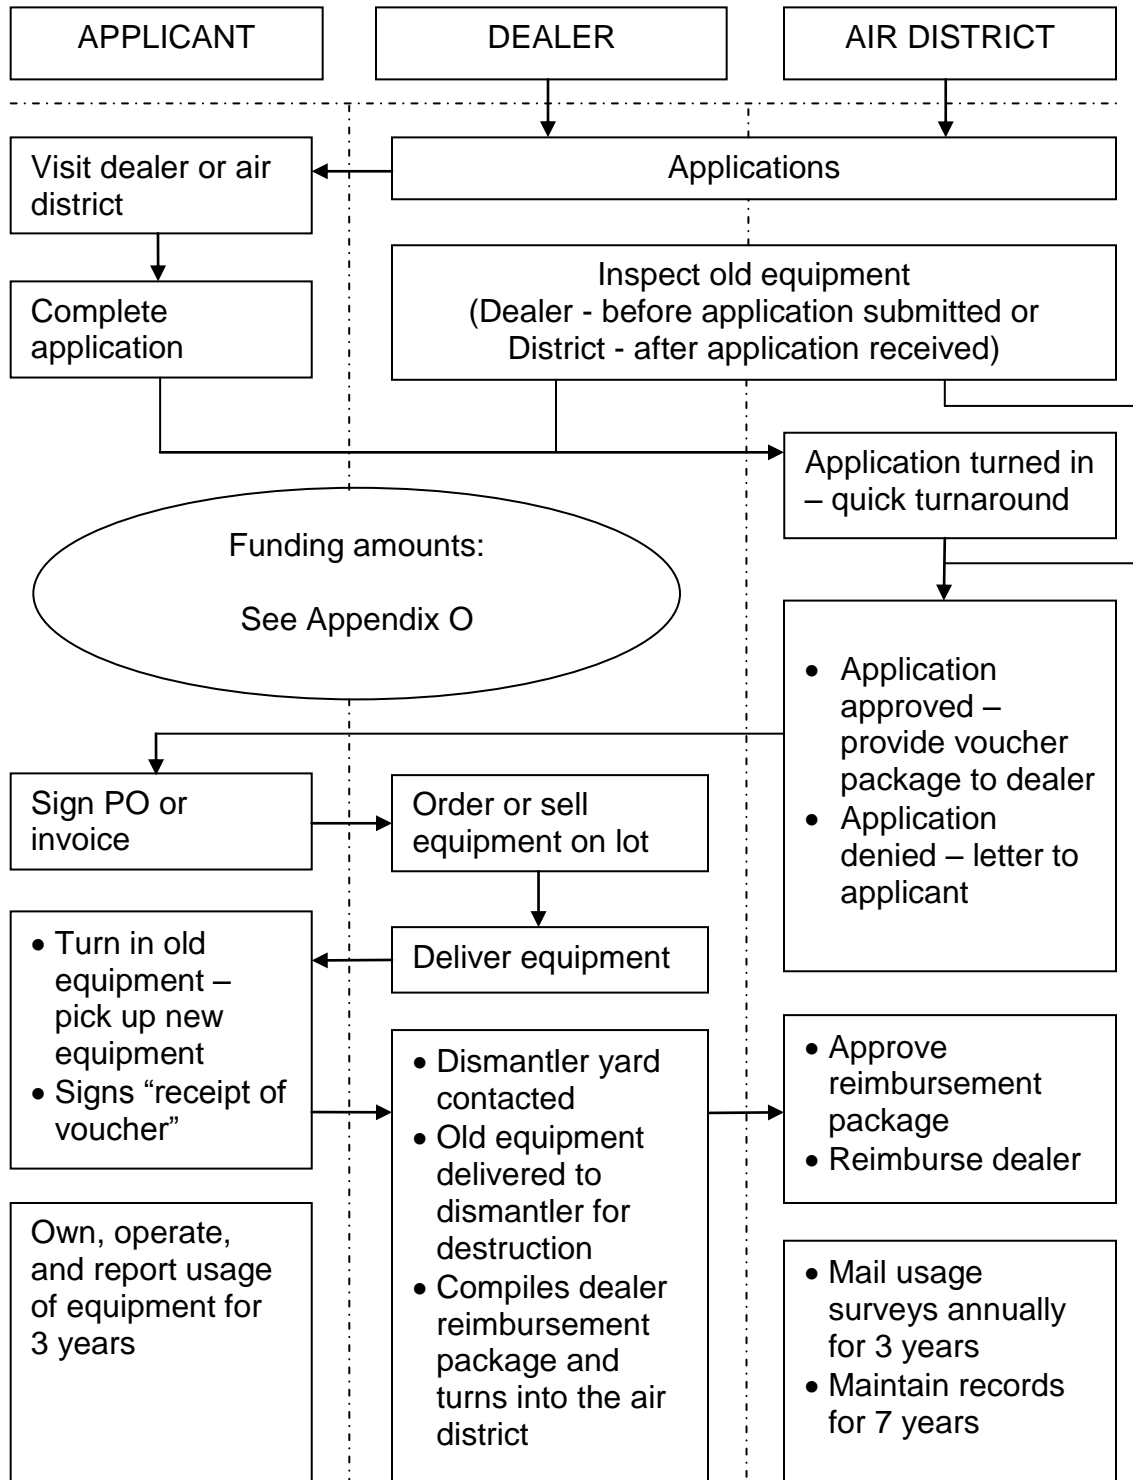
APPLICANT

DEALER

AIR DISTRICT

Visit dealer or air district

Applications

Complete application

Inspect old equipment (Dealer - before application submitted or District - after application received)

Application turned in – quick turnaround

Funding amounts:

See Appendix O

- Application approved – provide voucher package to dealer
- Application denied – letter to applicant

Sign PO or invoice

Order or sell equipment on lot

Deliver equipment

- Turn in old equipment – pick up new equipment
- Signs "receipt of voucher"

- Dismantler yard contacted
- Old equipment delivered to dismantler for destruction
- Compiles dealer reimbursement package and turns into the air district

- Approve reimbursement package
- Reimburse dealer

Own, operate, and report usage of equipment for 3 years

- Mail usage surveys annually for 3 years
- Maintain records for 7 years